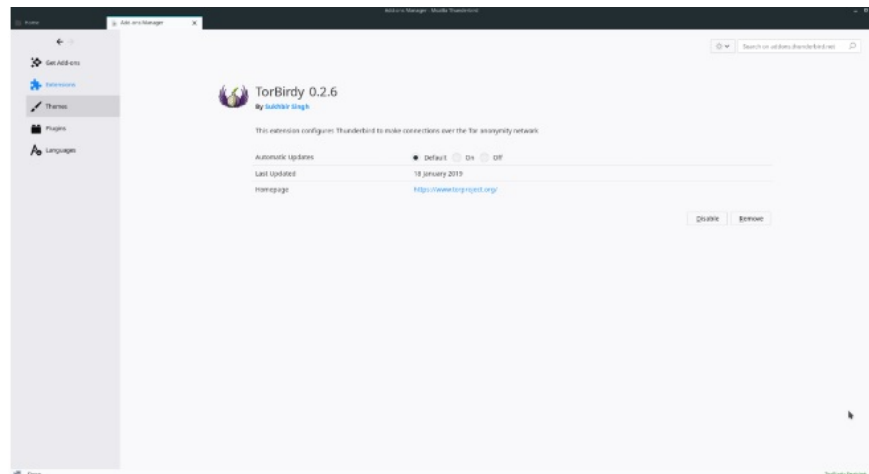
Add-ons Manager - Mozilla Thunderbird

Home

Add-ons Manager

Search on addons.thunderbird.net

Get Add-ons

Extensions

Themes

Plugins

Languages

TorBirdy 0.2.6

By Sukhbir Singh

This extension configures Thunderbird to make connections over the Tor anonymity network

| | |
|---|---|
| Automatic Updates | Default On Off |
| Last Updated | 18 January 2019 |
| Homepage | https://www.torproject.org/ |

Disable Remove

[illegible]